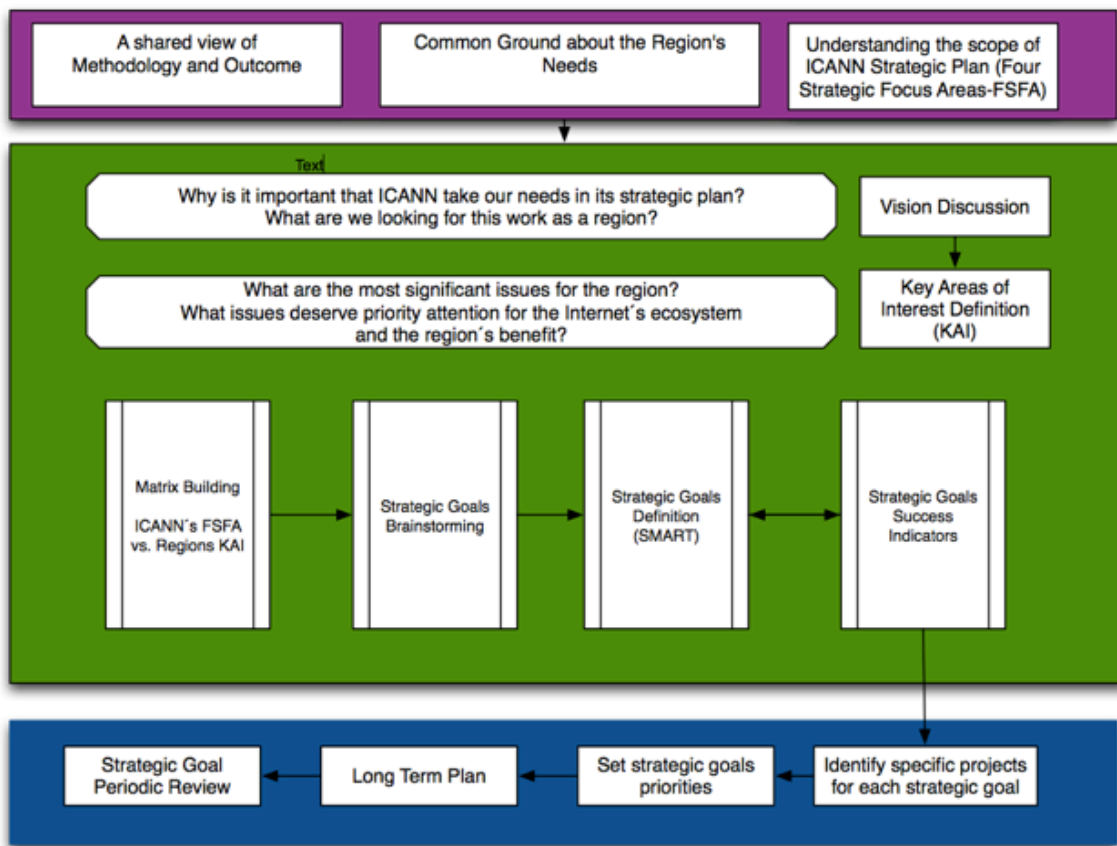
A shared view of Methodology and Outcome

Common Ground about the Region's Needs

Understanding the scope of ICANN Strategic Plan (Four Strategic Focus Areas-FSFA)

Text

Why is it important that ICANN take our needs in its strategic plan? What are we looking for this work as a region?

Vision Discussion

What are the most significant issues for the region? What issues deserve priority attention for the Internet´s ecosystem and the region´s benefit?

Key Areas of Interest Definition (KAI)

Matrix Building

ICANN´s FSFA vs. Regions KAI

Strategic Goals Brainstorming

Strategic Goals Definition (SMART)

Strategic Goals Success Indicators

Identify specific projects for each strategic goal

Set strategic goals priorities

Long Term Plan

Strategic Goal Periodic Review